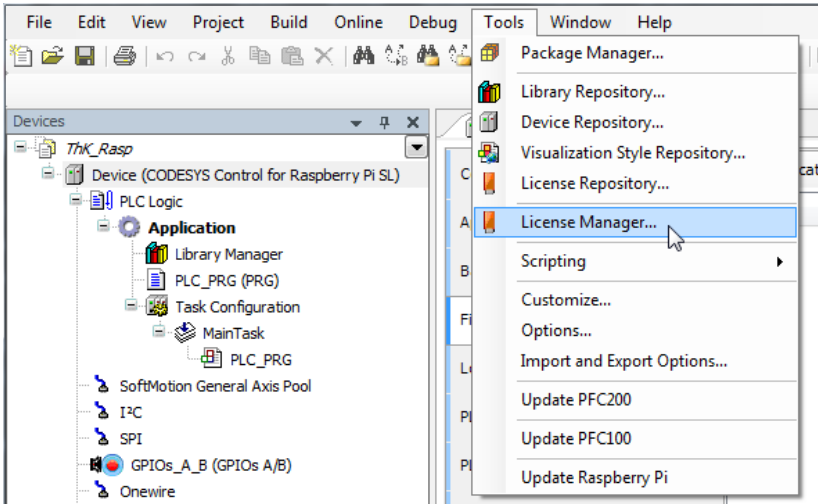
File Edit View Project Build Online Debug Tools Window Help

Devices

ThK_Rasp
Device (CODESYS Control for Raspberry Pi SL)
PLC Logic
Application
Library Manager
PLC_PRG (PRG)
Task Configuration
MainTask
PLC_PRG
SoftMotion General Axis Pool
I²C
SPI
GPIOs_A_B (GPIOs A/B)
Onewire

Package Manager...
Library Repository...
Device Repository...
Visualization Style Repository...
License Repository...
License Manager...
Scripting
Customize...
Options...
Import and Export Options...
Update PFC200
Update PFC100
Update Raspberry Pi